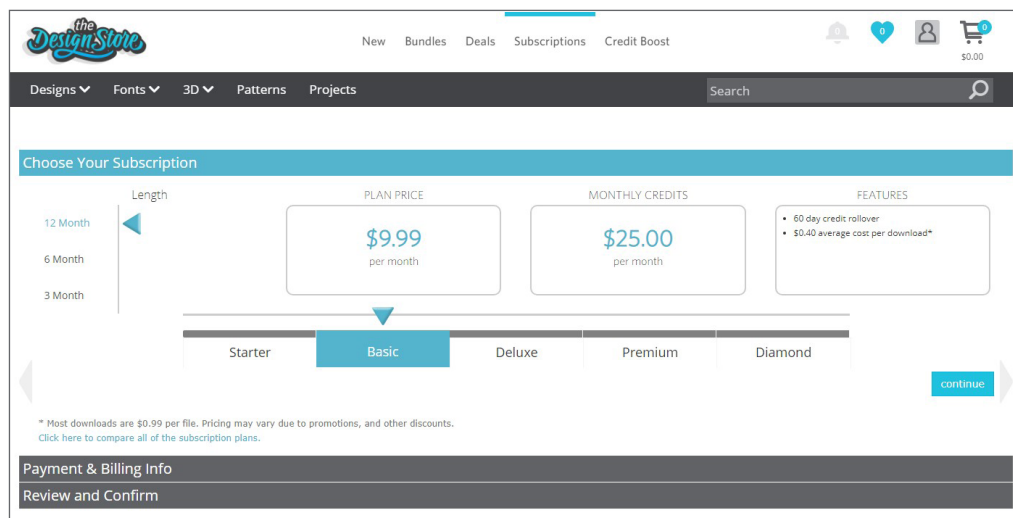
the DesignStore

New Bundles Deals Subscriptions Credit Boost

0

0

$0.00

Designs Fonts 3D Patterns Projects

Search

Choose Your Subscription

Length

12 Month

6 Month

3 Month

PLAN PRICE

$9.99

per month

MONTHLY CREDITS

$25.00

per month

FEATURES

- 60 day credit rollover
- $0.40 average cost per download*

Starter Basic Deluxe Premium Diamond

continue

* Most downloads are $0.99 per file. Pricing may vary due to promotions, and other discounts.
Click here to compare all of the subscription plans.

Payment & Billing Info

Review and Confirm